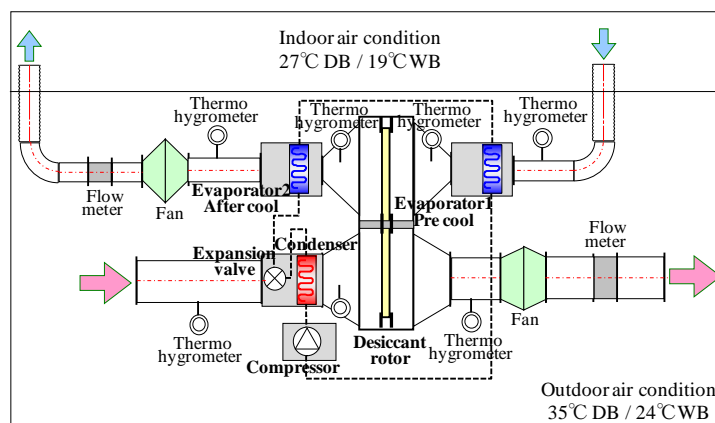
Indoor air condition
27℃ DB / 19℃WB

Thermo hygrometer

Thermo hygrometer

Thermo hygrometer

Thermo hygrometer

Flow meter

Fan

Evaporator2 After cool

Evaporator1 Pre cool

Expansion valve

Condenser

Flow meter

Fan

Thermo hygrometer

Compressor

Desiccant rotor

Thermo hygrometer

Outdoor air condition
35℃ DB / 24℃WB